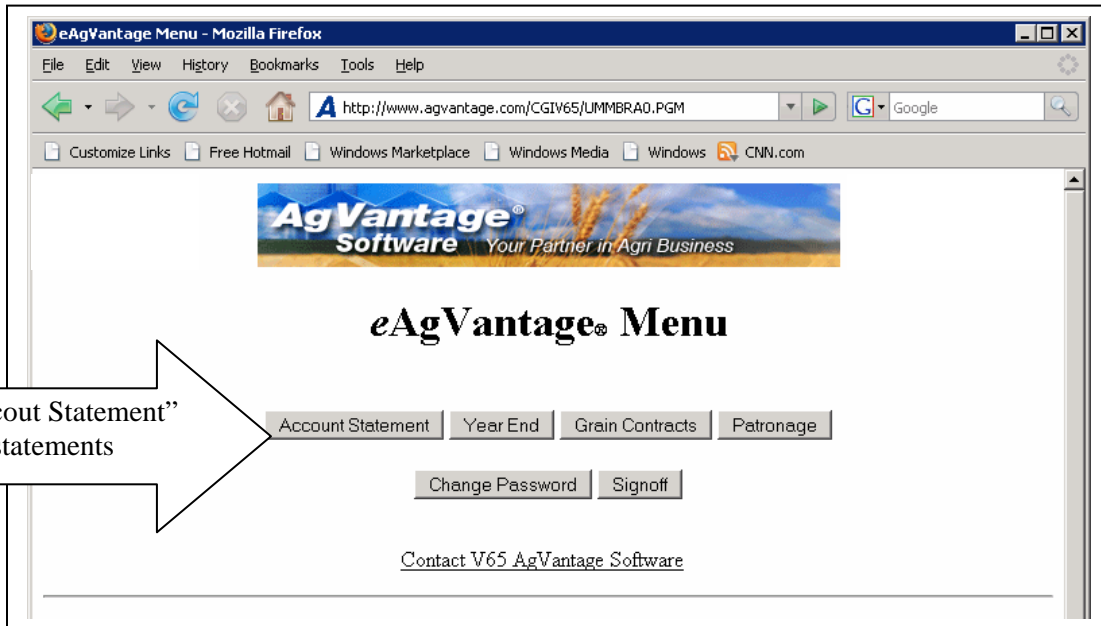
eAgVantage Menu - Mozilla Firefox

File Edit View History Bookmarks Tools Help

http://www.agvantage.com/CGIV65/UMMBRA0.PGM

Google

Customize Links Free Hotmail Windows Marketplace Windows Media Windows CNN.com

AgVantage® Software Your Partner in Agri Business

eAgVantage® Menu

cout Statement"
statements

Account Statement Year End Grain Contracts Patronage

Change Password Signoff

Contact V65 AgVantage Software